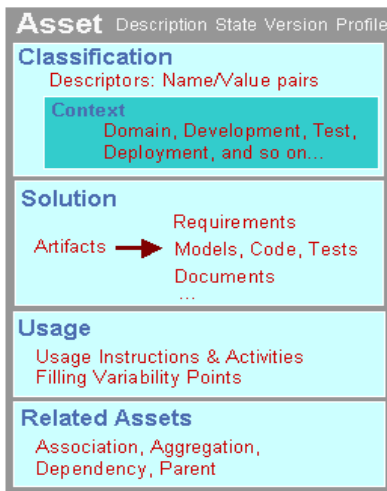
Asset Description State Version Profile

Classification
Descriptors: Name/Value pairs

Context
Domain, Development, Test, Deployment, and so on...

Solution
Artifacts
Requirements
Models, Code, Tests
Documents
...

Usage
Usage Instructions & Activities
Filling Variability Points

Related Assets
Association, Aggregation, Dependency, Parent